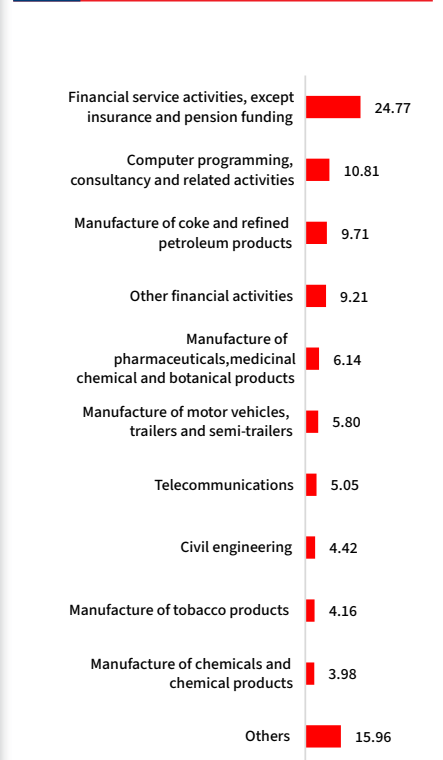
Financial service activities, except insurance and pension funding 24.77

Computer programming, consultancy and related activities 10.81

Manufacture of coke and refined petroleum products 9.71

Other financial activities 9.21

Manufacture of pharmaceuticals,medicinal chemical and botanical products 6.14

Manufacture of motor vehicles, trailers and semi-trailers 5.80

Telecommunications 5.05

Civil engineering 4.42

Manufacture of tobacco products 4.16

Manufacture of chemicals and chemical products 3.98

Others 15.96